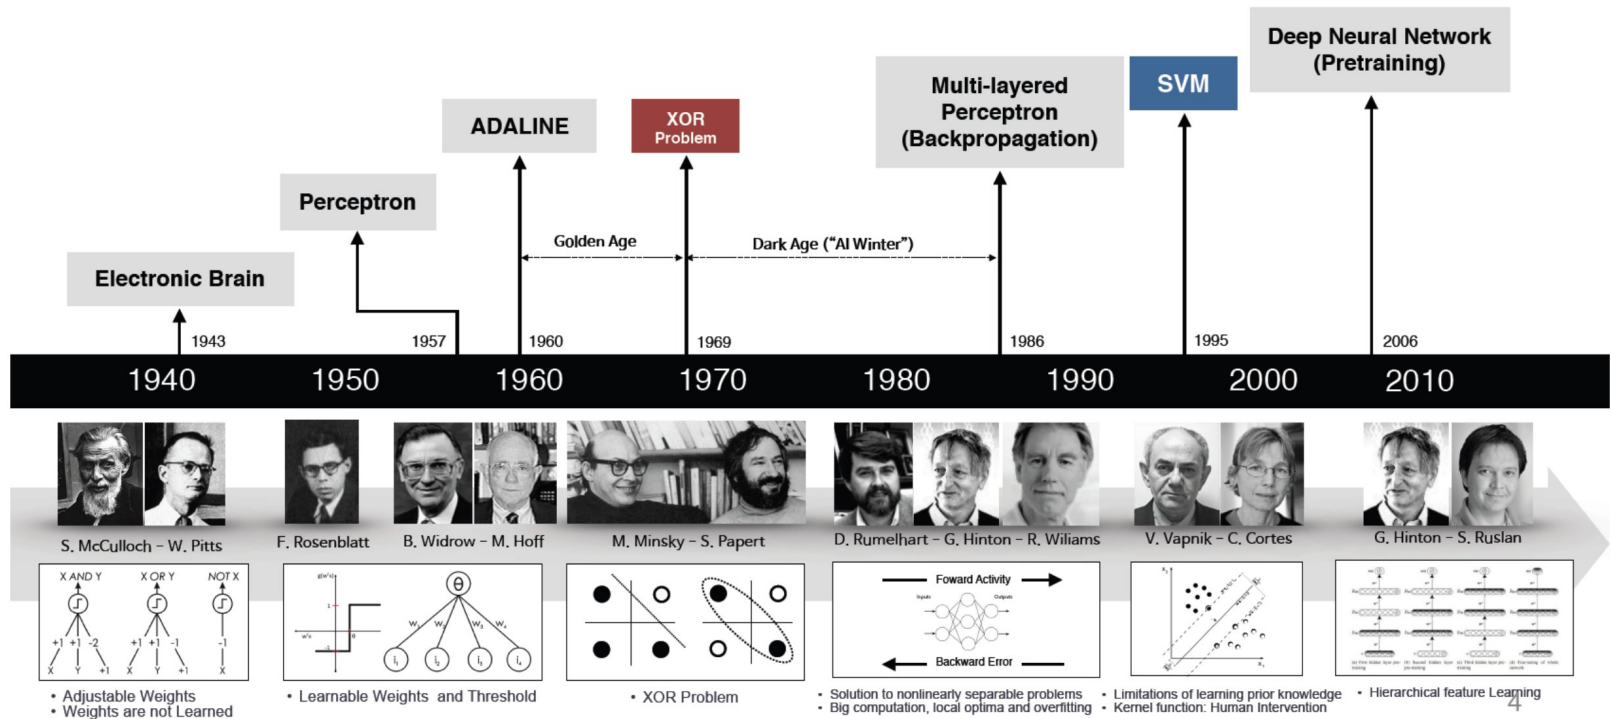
Deep Neural Network (Pretraining)

SVM

Multi-layered Perceptron (Backpropagation)

XOR Problem

ADALINE

Perceptron

Electronic Brain

Golden Age

Dark Age ("AI Winter")

1943

1957

1960

1969

1986

1995

2006

1940 1950 1960 1970 1980 1990 2000 2010

S. McCulloch – W. Pitts

F. Rosenblatt

B. Widrow – M. Hoff

M. Minsky – S. Papert

D. Rumelhart – G. Hinton – R. Wiliams

V. Vapnik – C. Cortes

G. Hinton – S. Ruslan

X AND Y X OR Y NOT X

+1 +1 -2 +1 +1 -1 -1

X Y +1 X Y +1 X

θ

$w_1$ $w_2$ $w_3$ $w_4$

$I_1$ $I_2$ $I_3$ $I_4$

Foward Activity

Backward Error

• Adjustable Weights
• Weights are not Learned

• Learnable Weights and Threshold

• XOR Problem

• Solution to nonlinearly separable problems
• Big computation, local optima and overfitting

• Limitations of learning prior knowledge
• Kernel function: Human Intervention

• Hierarchical feature Learning

4